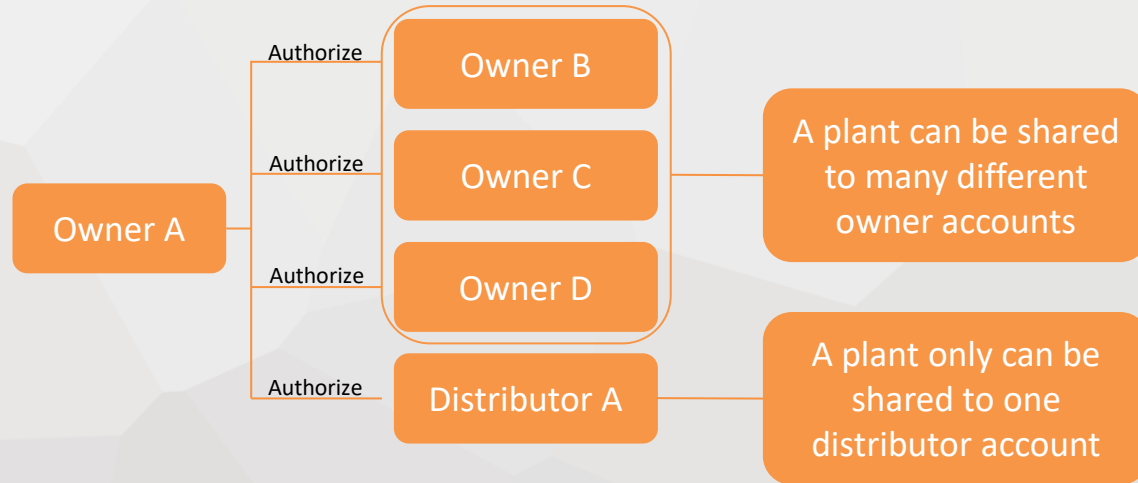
Owner A

Authorize
Owner B

Authorize
Owner C

Authorize
Owner D

Authorize
Distributor A

A plant can be shared to many different owner accounts

A plant only can be shared to one distributor account